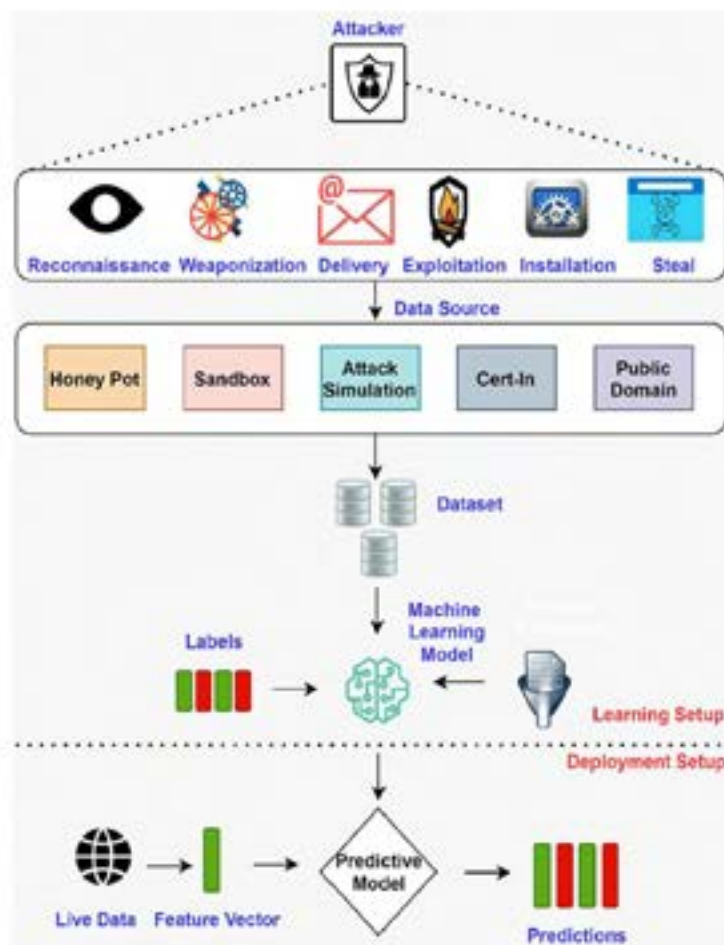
Attacker

Reconnaissance Weaponization Delivery Exploitation Installation Steal

Data Source

Honey Pot Sandbox Attack Simulation Cert-In Public Domain

Dataset

Machine Learning Model

Labels

Learning Setup

Deployment Setup

Live Data Feature Vector Predictive Model Predictions